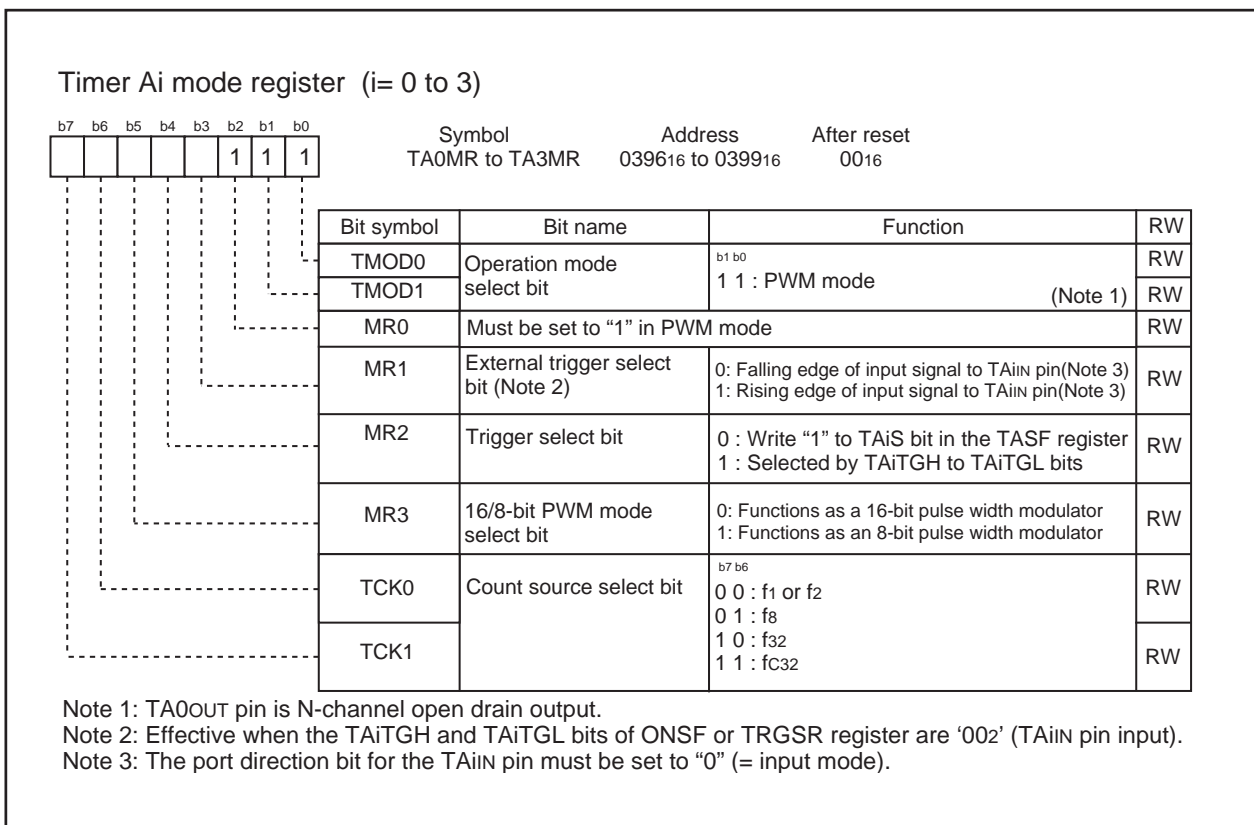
Timer Ai mode register (i= 0 to 3)

b7 b6 b5 b4 b3 b2 b1 b0

1 1 1

Symbol TA0MR to TA3MR

Address $0396_{16}$ to $0399_{16}$

After reset $00_{16}$

| Bit symbol | Bit name | Function | RW |
|---|---|---|---|
| TMOD0 | Operation mode select bit | b1 b0<br>1 1 : PWM mode (Note 1) | RW |
| TMOD1 | | | RW |
| MR0 | Must be set to “1” in PWM mode | | RW |
| MR1 | External trigger select bit (Note 2) | 0: Falling edge of input signal to TAiIN pin(Note 3)<br>1: Rising edge of input signal to TAiIN pin(Note 3) | RW |
| MR2 | Trigger select bit | 0 : Write “1” to TAiS bit in the TASF register<br>1 : Selected by TAiTGH to TAiTGL bits | RW |
| MR3 | 16/8-bit PWM mode select bit | 0: Functions as a 16-bit pulse width modulator<br>1: Functions as an 8-bit pulse width modulator | RW |
| TCK0 | Count source select bit | b7 b6<br>0 0 : $f_1$ or $f_2$<br>0 1 : $f_8$<br>1 0 : $f_{32}$<br>1 1 : $f_{C32}$ | RW |
| TCK1 | | | RW |

Note 1: TA0OUT pin is N-channel open drain output.
Note 2: Effective when the TAiTGH and TAiTGL bits of ONSF or TRGSR register are ‘$00_2$’ (TAiIN pin input).
Note 3: The port direction bit for the TAiIN pin must be set to “0” (= input mode).